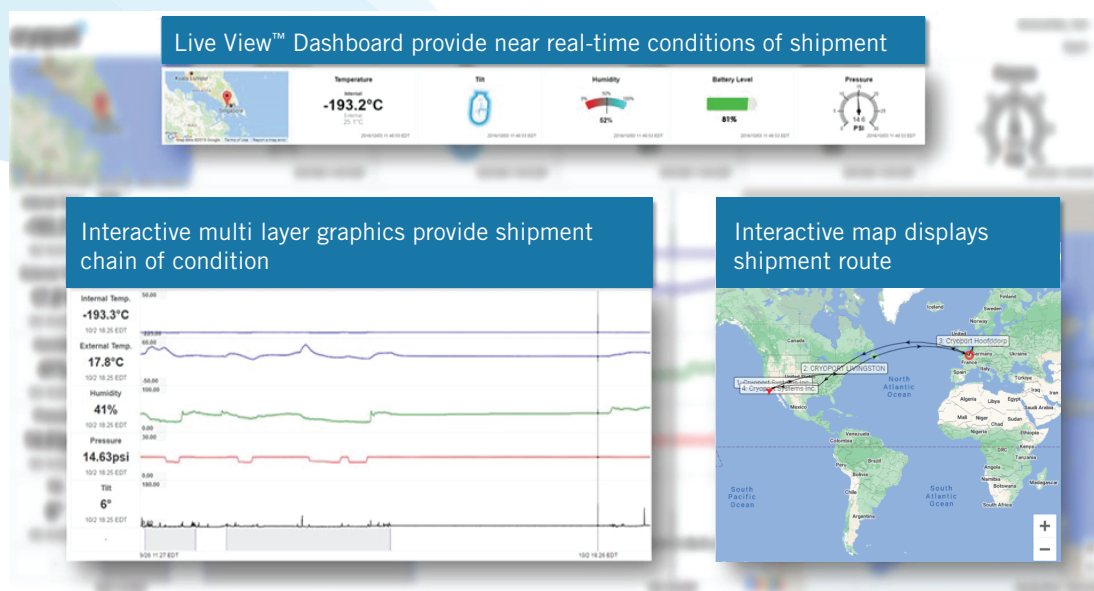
Live View™ Dashboard provide near real-time conditions of shipment

Kuala Lumpur

Singapore

Temperature

Internal

-193.2°C

External

25.1°C

Tilt

Humidity

52%

Battery Level

81%

Pressure

14.6

PSI

Interactive multi layer graphics provide shipment chain of condition

Internal Temp.

-193.3°C

10/2 18:25 EDT

External Temp.

17.8°C

10/2 18:25 EDT

Humidity

41%

10/2 18:25 EDT

Pressure

14.63psi

10/2 18:25 EDT

Tilt

6°

10/2 18:25 EDT

50.00

-221.00

60.00

-50.00

100.00

0.00

30.00

0.00

180.00

9/26 11:27 EDT

10/2 18:26 EDT

Interactive map displays shipment route

Iceland

Sweden

Norway

Canada

United Kingdom

3: Cryoport Hoofddorp

Germany

France

2: CRYOPORT LIVINGSTON

1: Cryoport Systems Inc

4: Cryoport Systems Inc

North Atlantic Ocean

Spain

Italy

Turkey

Algeria

Libya

Egypt

Saudi Arabia

Mexico

Mali

Niger

Chad

Sudan

Venezuela

Nigeria

Ethiopia

Colombia

Kenya

Peru

Brazil

DRC

Tanzania

Angola

Bolivia

Namibia

South Pacific Ocean

South Atlantic Ocean

Botswana

Madagascar

Chile

South Africa

Argentina

+

−